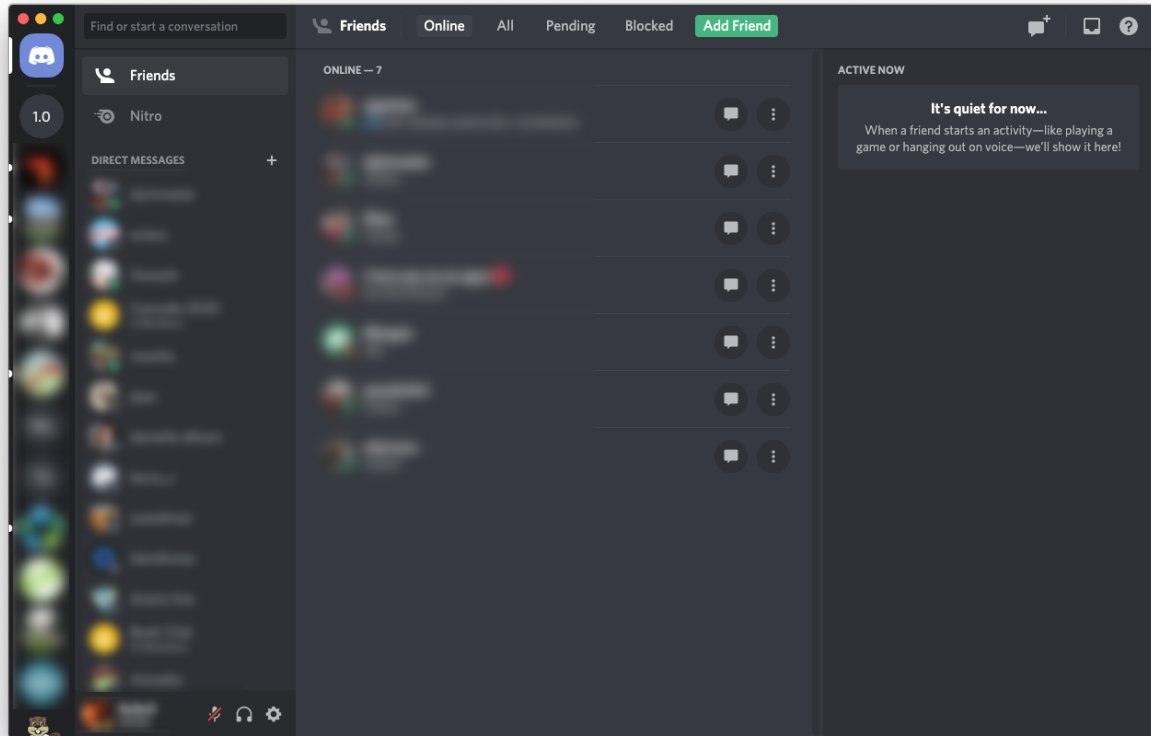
Find or start a conversation

Friends Online All Pending Blocked Add Friend

1.0

Friends

Nitro

DIRECT MESSAGES +

ONLINE — 7

ACTIVE NOW

It's quiet for now...

When a friend starts an activity—like playing a game or hanging out on voice—we'll show it here!